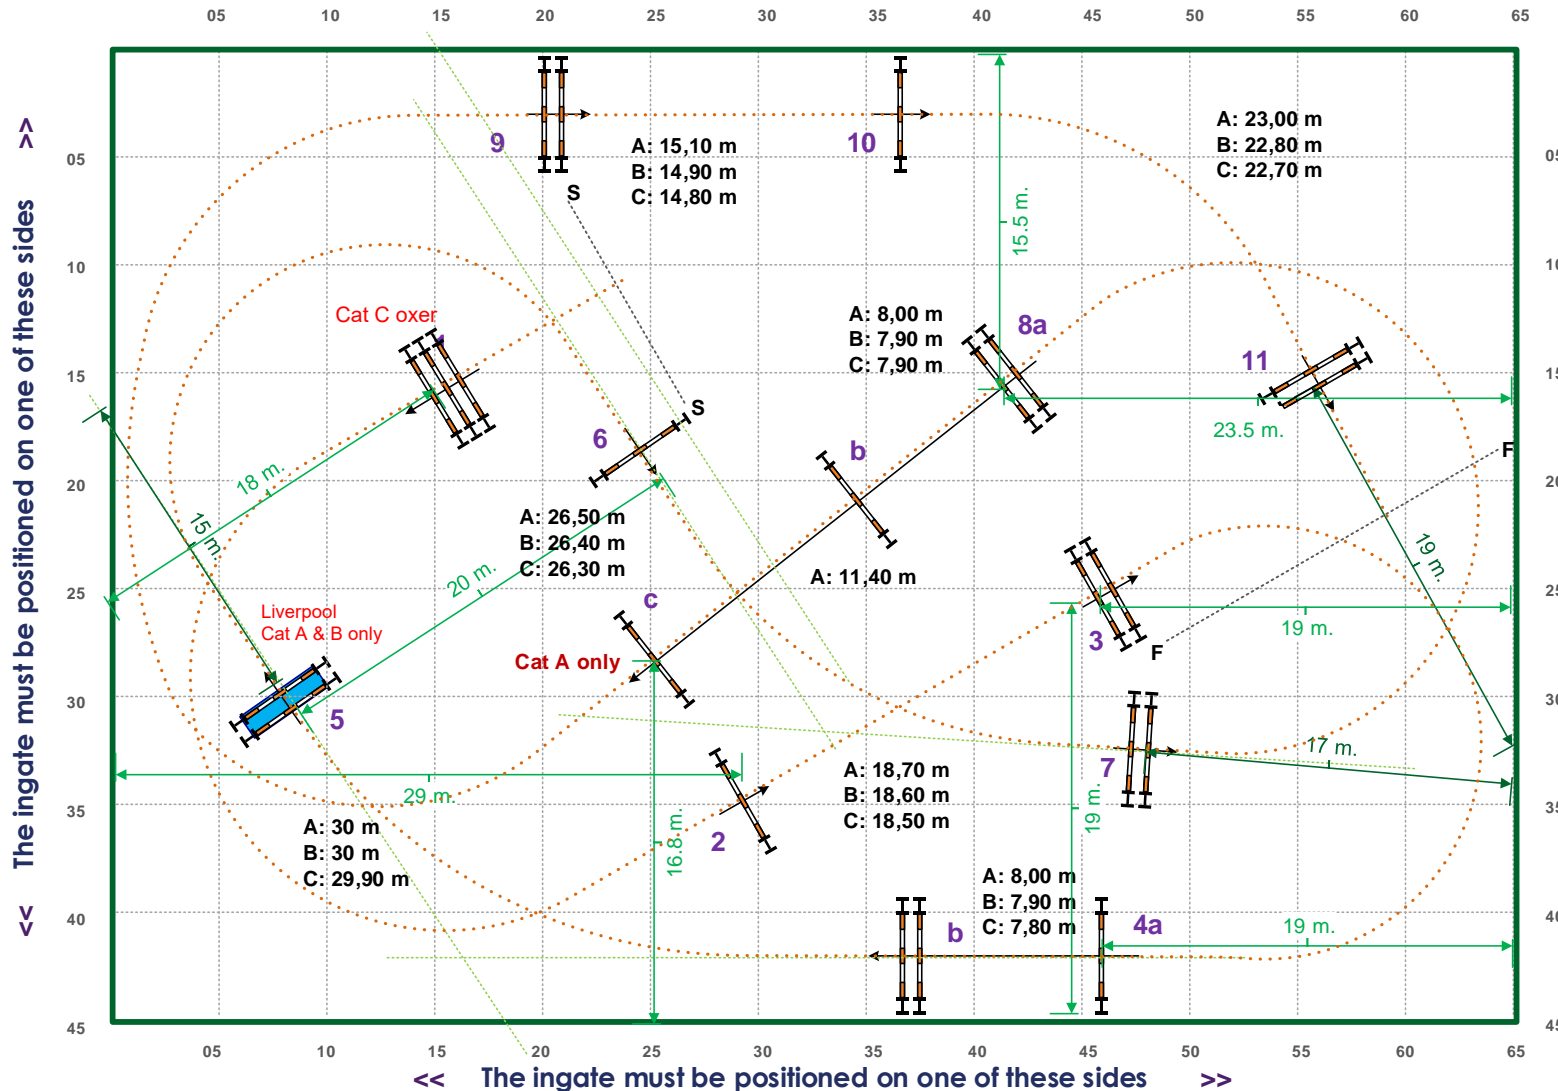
05 10 15 20 25 30 35 40 45 50 55 60 65

>>
The ingate must be positioned on one of these sides
<<

05
10
15
20
25
30
35
40
45

05
10
15
20
25
30
35
40
45

9
S
A: 15,10 m
B: 14,90 m
C: 14,80 m

10

A: 23,00 m
B: 22,80 m
C: 22,70 m

15.5 m.

Cat C oxer

A: 8,00 m
B: 7,90 m
C: 7,90 m

8a

11

S
6

23.5 m.

18 m.

b

F

15 m.

A: 26,50 m
B: 26,40 m
C: 26,30 m

19 m.

A: 11,40 m

20 m.

c

Liverpool
Cat A & B only

3

19 m.

Cat A only

F

5

7

17 m.

29 m.

A: 18,70 m
B: 18,60 m
C: 18,50 m

A: 30 m
B: 30 m
C: 29,90 m

16.8 m.

2

19 m.

A: 8,00 m
B: 7,90 m
C: 7,80 m

b

4a

19 m.

05 10 15 20 25 30 35 40 45 50 55 60 65

<< The ingate must be positioned on one of these sides >>